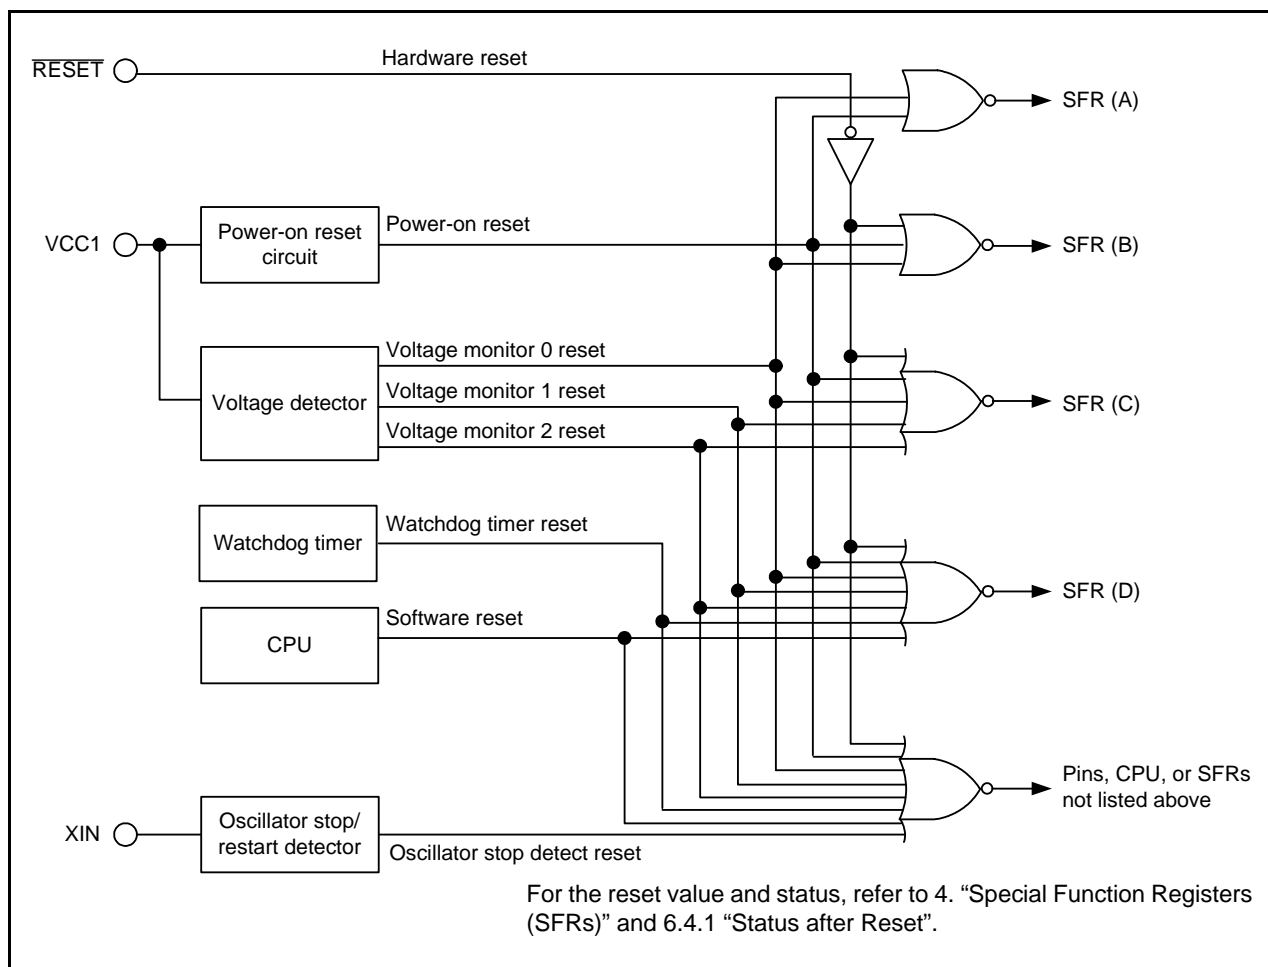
$\overline{\text{RESET}}$

Hardware reset

SFR (A)

VCC1

Power-on reset circuit

Power-on reset

SFR (B)

Voltage detector

Voltage monitor 0 reset

Voltage monitor 1 reset

Voltage monitor 2 reset

SFR (C)

Watchdog timer

Watchdog timer reset

SFR (D)

CPU

Software reset

Pins, CPU, or SFRs not listed above

XIN

Oscillator stop/ restart detector

Oscillator stop detect reset

For the reset value and status, refer to 4. “Special Function Registers (SFRs)” and 6.4.1 “Status after Reset”.